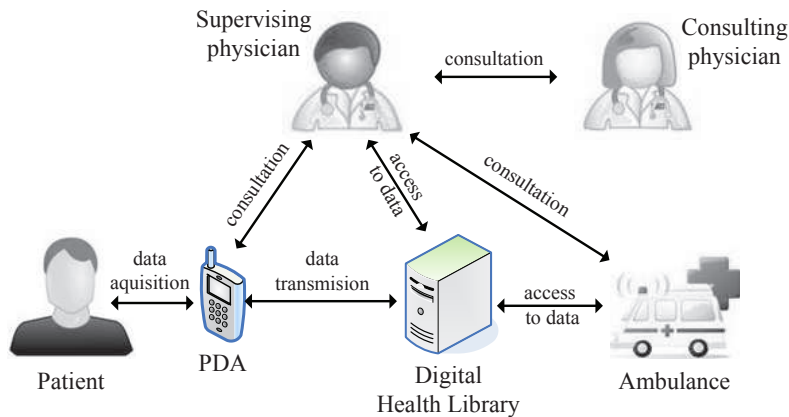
Supervising physician

consultation

Consulting physician

consultation

access to data

consultation

data aquisition

data transmision

access to data

Patient

PDA

Digital Health Library

Ambulance